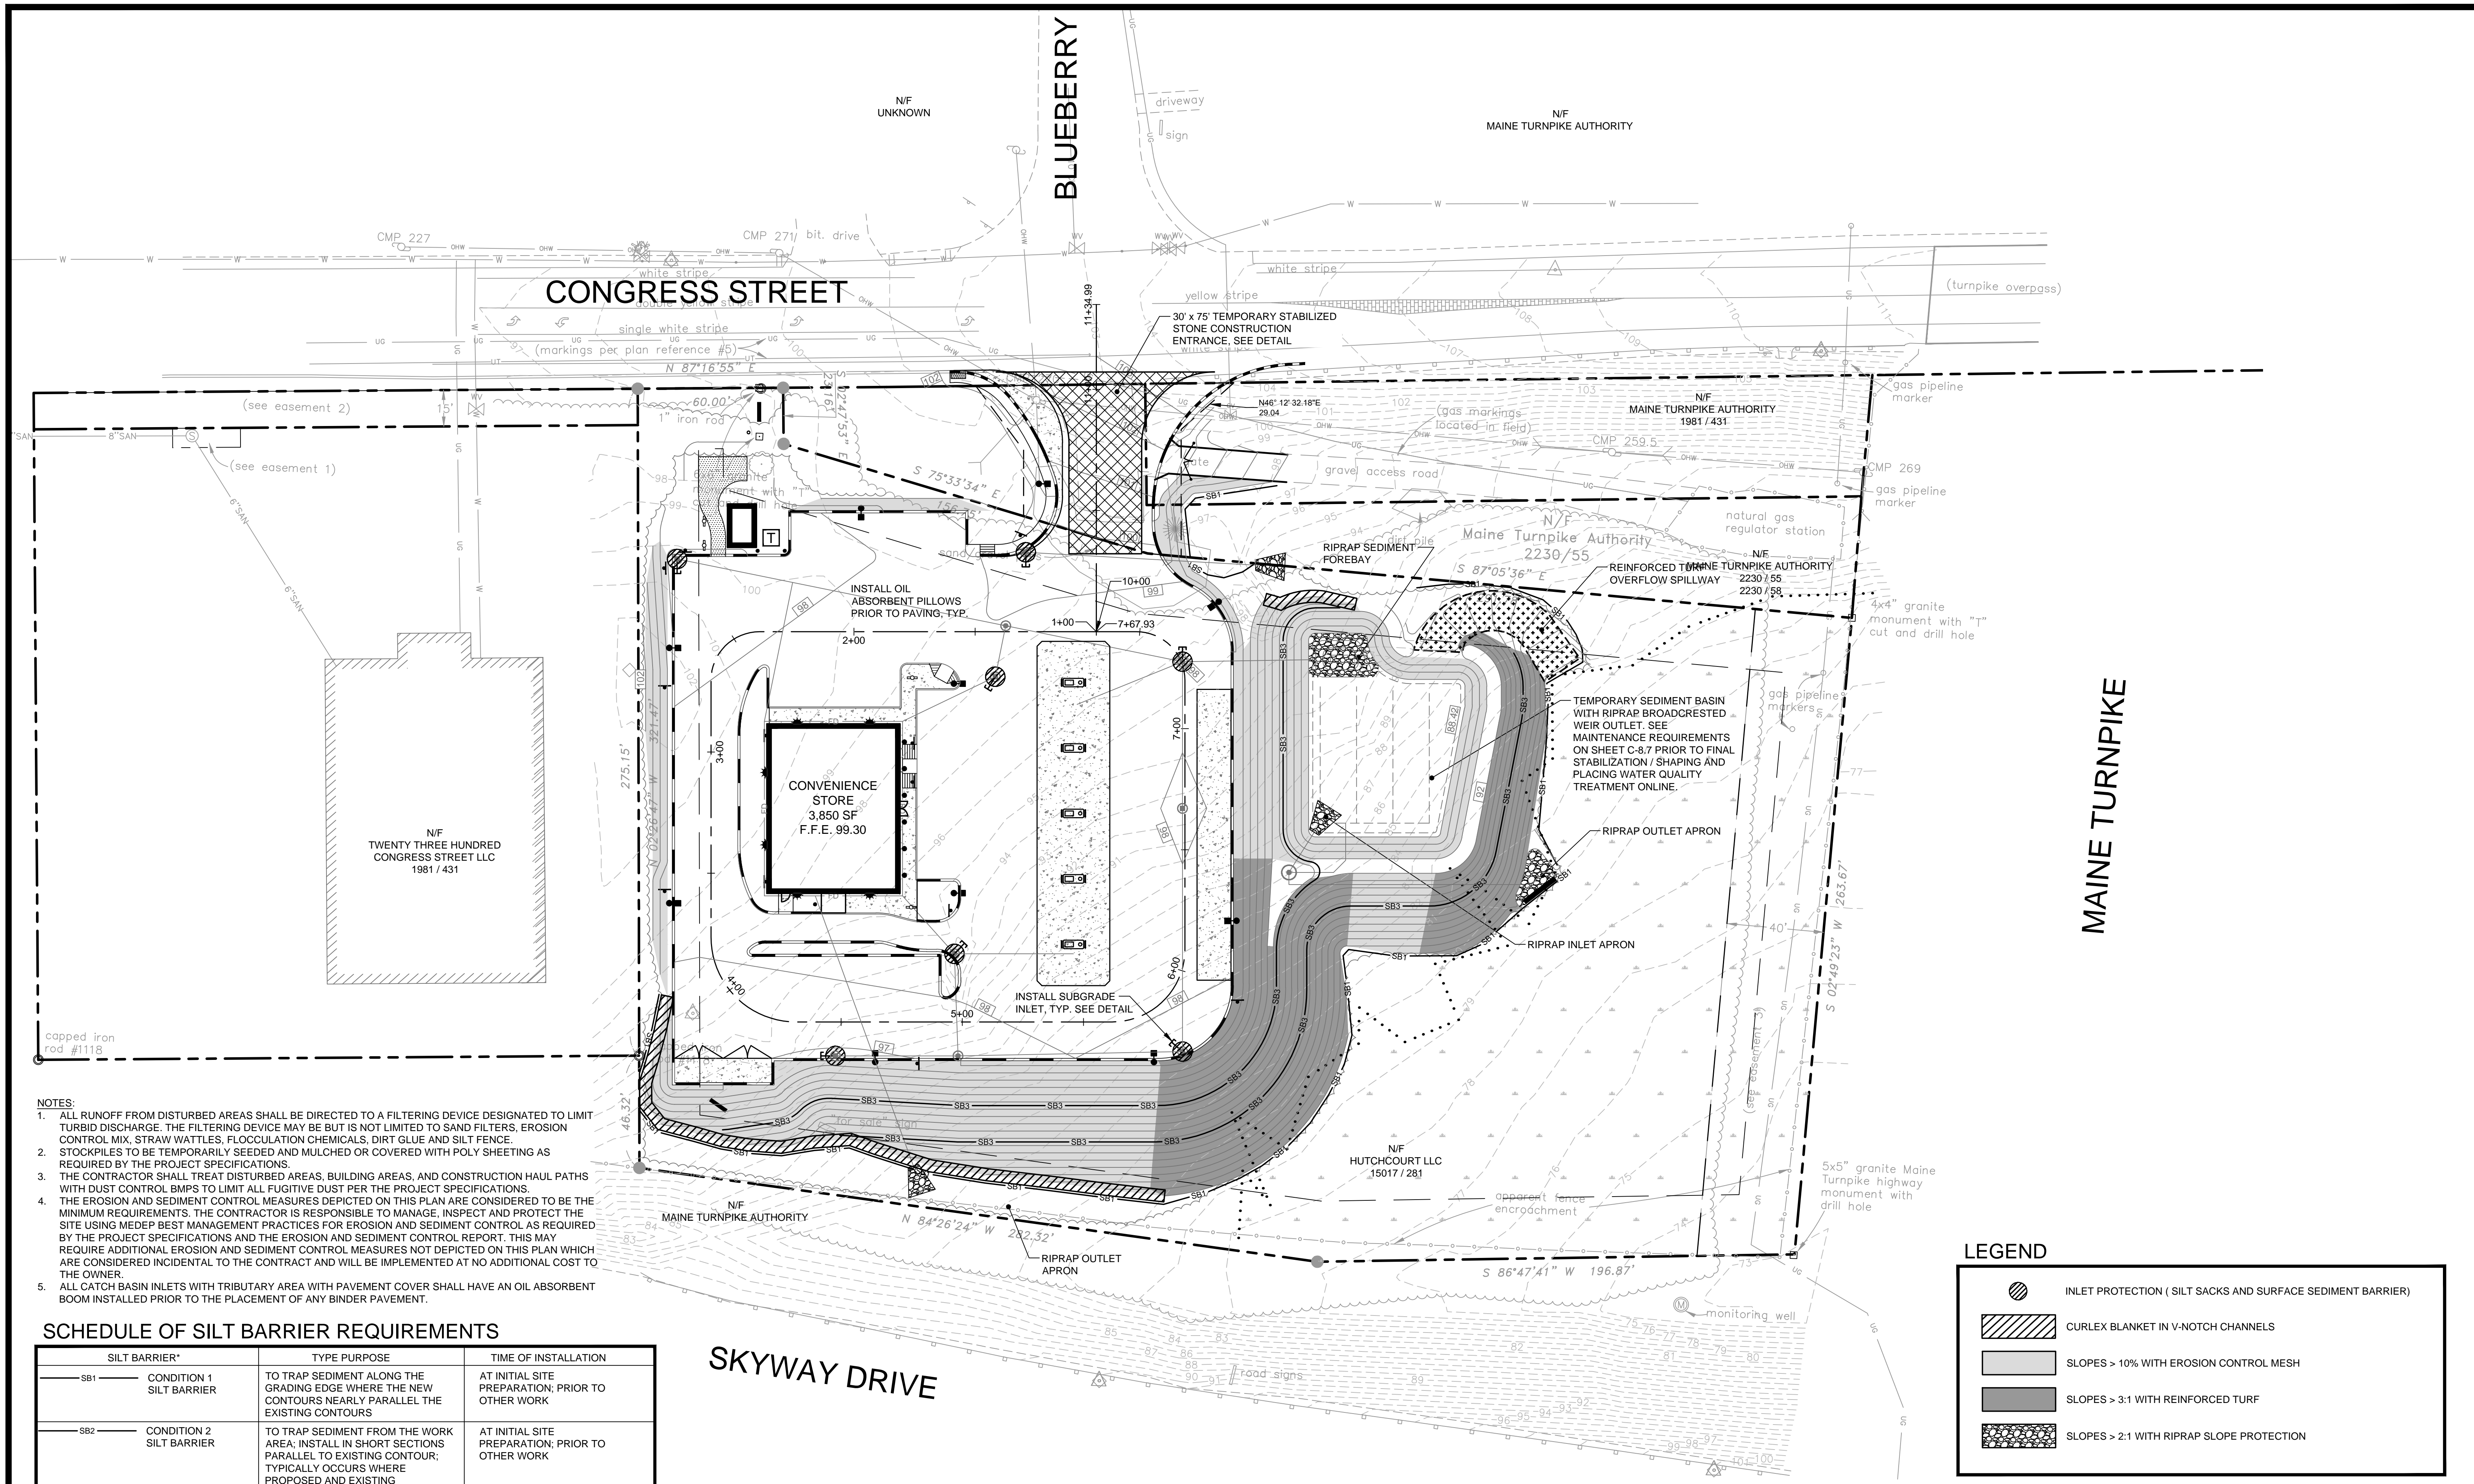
N/F
UNKNOWN

BLUEBERRY

driveway

sign

N/F
MAINE TURNPIKE AUTHORITY

CMP 227

CMP 271 bit. drive

white stripe

CONGRESS STREET

double yellow stripe

white stripe

(turnpike overpass)

yellow stripe

single white stripe

(markings per plan reference #5)

11+34.99

30' x 75' TEMPORARY STABILIZED STONE CONSTRUCTION ENTRANCE, SEE DETAIL

N 87°16'55" E

(see easement 2)

15'

60.00'

1" iron rod

S 02°47'53" E

N46° 12' 32.18"E
29.04

(gas markings located in field)

CMP 259.5

N/F
MAINE TURNPIKE AUTHORITY
1981 / 431

gas pipeline marker

CMP 269

gas pipeline marker

(see easement 1)

S 75°33'34" E

gravel access road

natural gas regulator station

N/F
Maine Turnpike Authority
2230/55

RIPRAP SEDIMENT FOREBAY

REINFORCED TURF OVERFLOW SPILLWAY

N/F
MAINE TURNPIKE AUTHORITY
2230 / 55
2230 / 58

S 87°05'36" E

4"x4" granite monument with "T" cut and drill hole

10+00

INSTALL OIL ABSORBENT PILLOWS PRIOR TO PAVING, TYP.

1+00

7+67.93

2+00

TEMPORARY SEDIMENT BASIN WITH RIPRAP BROADCRESTED WEIR OUTLET. SEE MAINTENANCE REQUIREMENTS ON SHEET C-8.7 PRIOR TO FINAL STABILIZATION / SHAPING AND PLACING WATER QUALITY TREATMENT ONLINE.

gas pipeline markers

MAINE TURNPIKE

3+00

7+00

CONVENIENCE STORE
3,850 SF
F.F.E. 99.30

275.15'

321.47'

N 02°26'47" W

N/F
TWENTY THREE HUNDRED CONGRESS STREET LLC
1981 / 431

RIPRAP OUTLET APRON

RIPRAP INLET APRON

S 02°49'23" W

263.67'

40'

4+00

6+00

5+00

INSTALL SUBGRADE INLET, TYP. SEE DETAIL

capped iron rod #1118

46.32'

"for sale" sign

N/F
HUTCHCOURT LLC
15017 / 281

(see easement 3)

NOTES:
1. ALL RUNOFF FROM DISTURBED AREAS SHALL BE DIRECTED TO A FILTERING DEVICE DESIGNATED TO LIMIT TURBID DISCHARGE. THE FILTERING DEVICE MAY BE BUT IS NOT LIMITED TO SAND FILTERS, EROSION CONTROL MIX, STRAW WATTLES, FLOCCULATION CHEMICALS, DIRT GLUE AND SILT FENCE.
2. STOCKPILES TO BE TEMPORARILY SEEDED AND MULCHED OR COVERED WITH POLY SHEETING AS REQUIRED BY THE PROJECT SPECIFICATIONS.
3. THE CONTRACTOR SHALL TREAT DISTURBED AREAS, BUILDING AREAS, AND CONSTRUCTION HAUL PATHS WITH DUST CONTROL BMPS TO LIMIT ALL FUGITIVE DUST PER THE PROJECT SPECIFICATIONS.
4. THE EROSION AND SEDIMENT CONTROL MEASURES DEPICTED ON THIS PLAN ARE CONSIDERED TO BE THE MINIMUM REQUIREMENTS. THE CONTRACTOR IS RESPONSIBLE TO MANAGE, INSPECT AND PROTECT THE SITE USING MEDEP BEST MANAGEMENT PRACTICES FOR EROSION AND SEDIMENT CONTROL AS REQUIRED BY THE PROJECT SPECIFICATIONS AND THE EROSION AND SEDIMENT CONTROL REPORT. THIS MAY REQUIRE ADDITIONAL EROSION AND SEDIMENT CONTROL MEASURES NOT DEPICTED ON THIS PLAN WHICH ARE CONSIDERED INCIDENTAL TO THE CONTRACT AND WILL BE IMPLEMENTED AT NO ADDITIONAL COST TO THE OWNER.
5. ALL CATCH BASIN INLETS WITH TRIBUTARY AREA WITH PAVEMENT COVER SHALL HAVE AN OIL ABSORBENT BOOM INSTALLED PRIOR TO THE PLACEMENT OF ANY BINDER PAVEMENT.

N/F
MAINE TURNPIKE AUTHORITY

N 84°26'24" W 282.32'

RIPRAP OUTLET APRON

apparent fence encroachment

5x5" granite Maine Turnpike highway monument with drill hole

S 86°47'41" W 196.87'

monitoring well

road signs

SCHEDULE OF SILT BARRIER REQUIREMENTS

| SILT BARRIER* | TYPE PURPOSE | TIME OF INSTALLATION |
|---|---|---|
| SB1 CONDITION 1 SILT BARRIER | TO TRAP SEDIMENT ALONG THE GRADING EDGE WHERE THE NEW CONTOURS NEARLY PARALLEL THE EXISTING CONTOURS | AT INITIAL SITE PREPARATION; PRIOR TO OTHER WORK |
| SB2 CONDITION 2 SILT BARRIER | TO TRAP SEDIMENT FROM THE WORK AREA; INSTALL IN SHORT SECTIONS PARALLEL TO EXISTING CONTOUR; TYPICALLY OCCURS WHERE PROPOSED AND EXISTING | AT INITIAL SITE PREPARATION; PRIOR TO OTHER WORK |

SKYWAY DRIVE

LEGEND

INLET PROTECTION ( SILT SACKS AND SURFACE SEDIMENT BARRIER)

CURLEX BLANKET IN V-NOTCH CHANNELS

SLOPES > 10% WITH EROSION CONTROL MESH

SLOPES > 3:1 WITH REINFORCED TURF

SLOPES > 2:1 WITH RIPRAP SLOPE PROTECTION